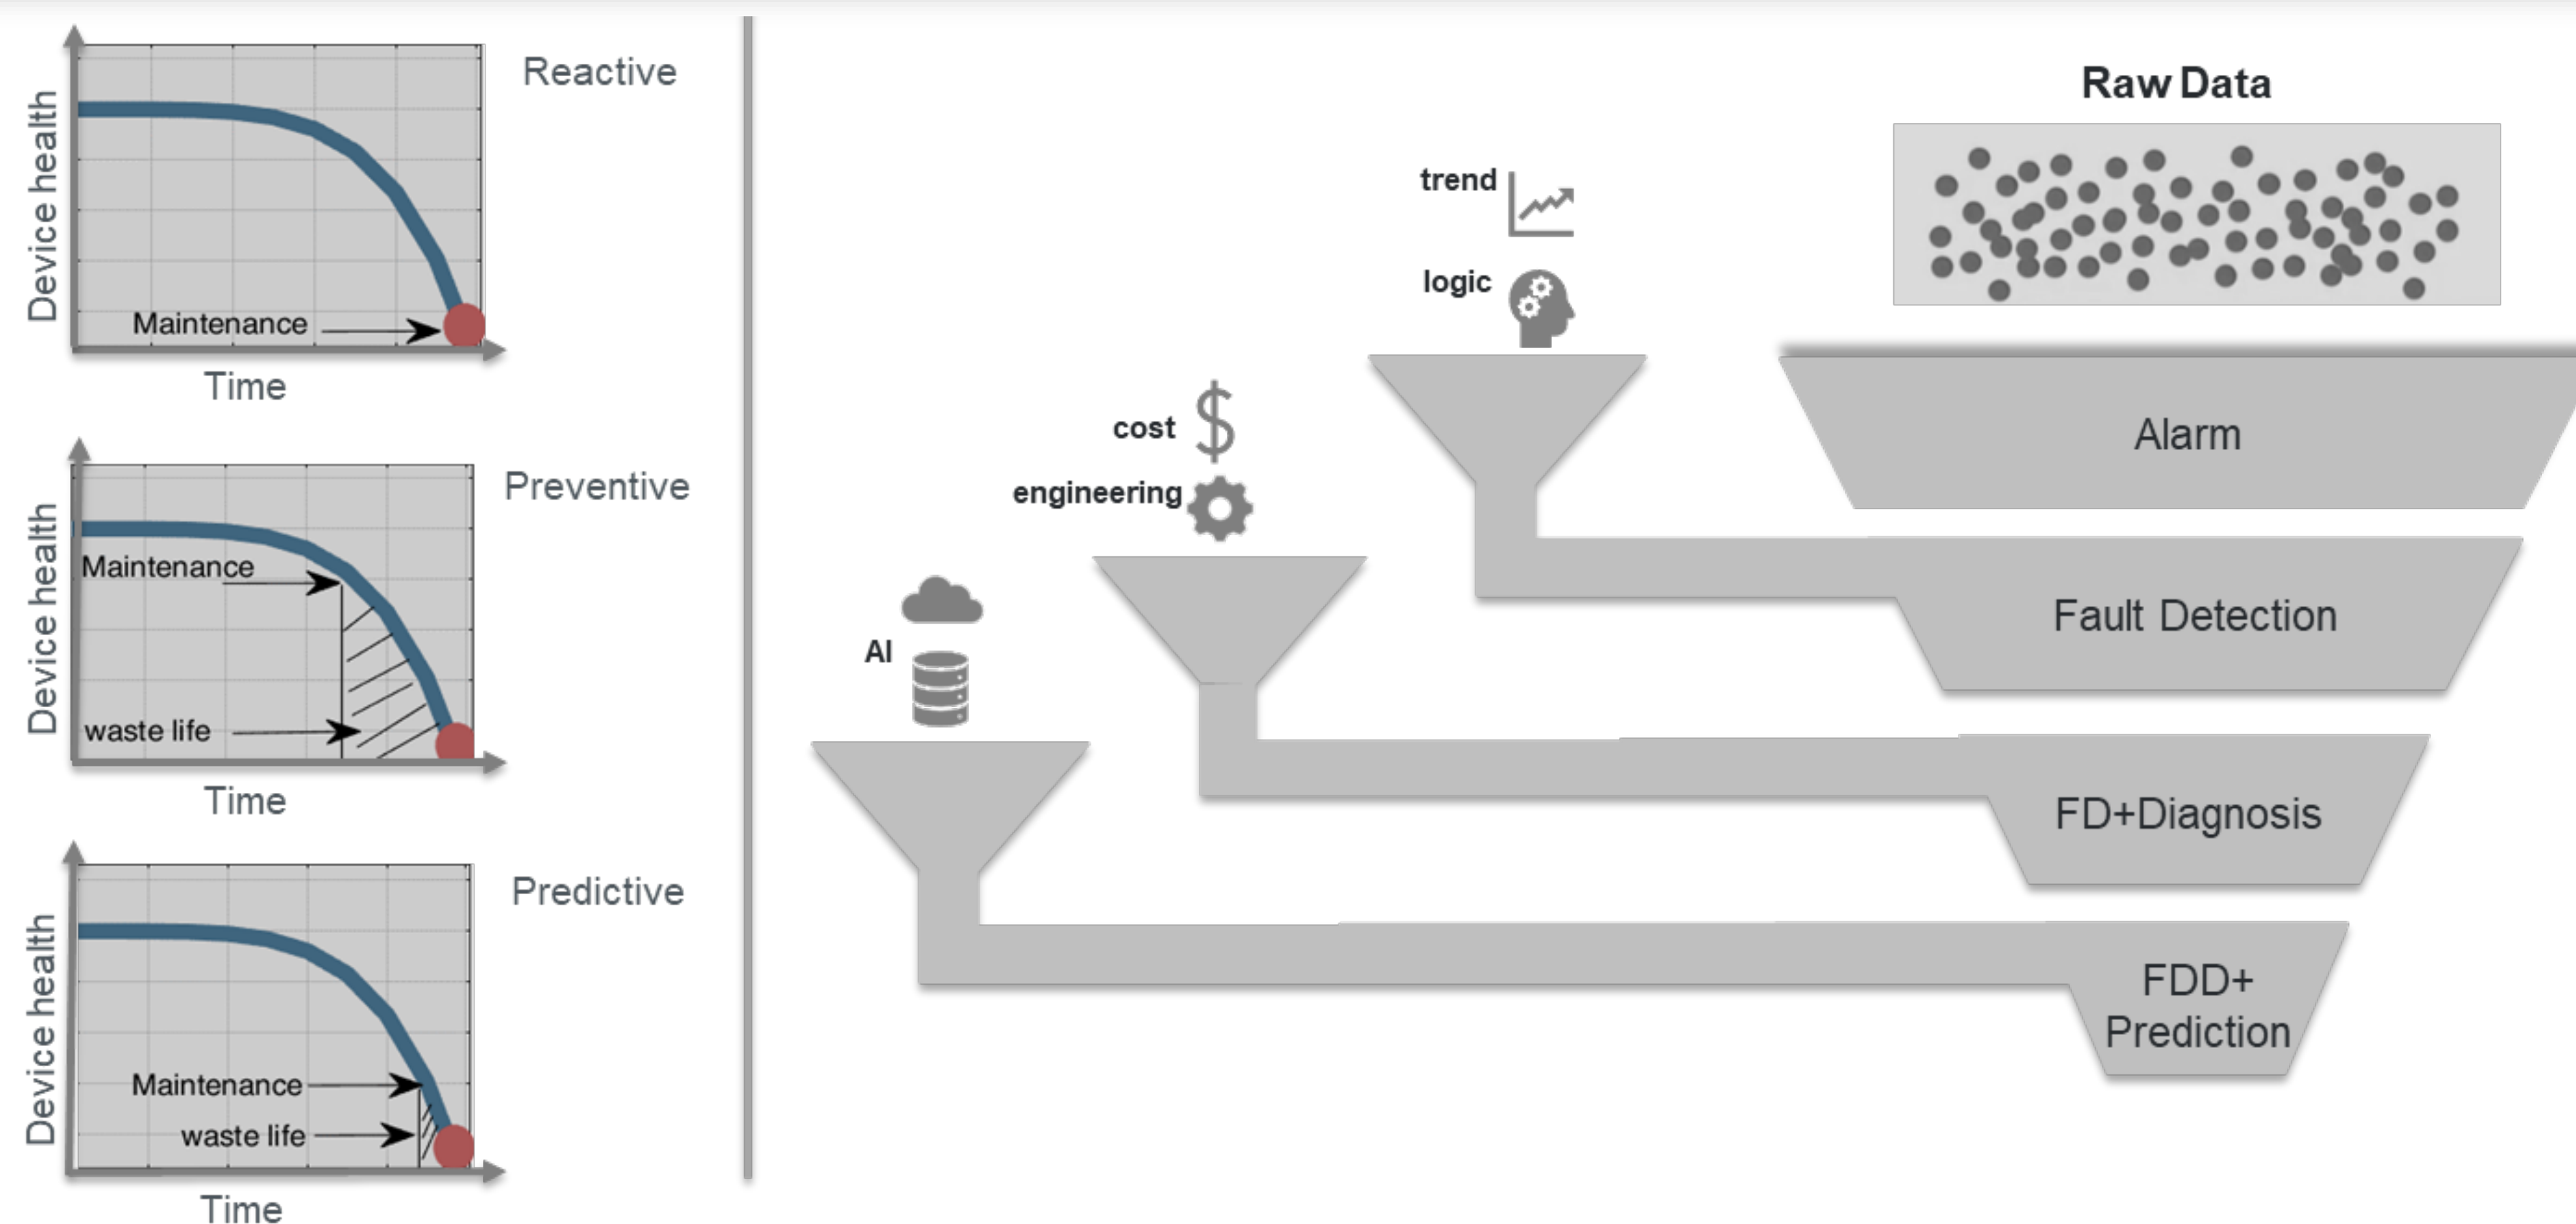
Device health

Maintenance

Time

Reactive

Device health

Maintenance

waste life

Time

Preventive

Device health

Maintenance

waste life

Time

Predictive

Raw Data

trend

logic

cost

engineering

AI

Alarm

Fault Detection

FD+Diagnosis

FDD+ Prediction